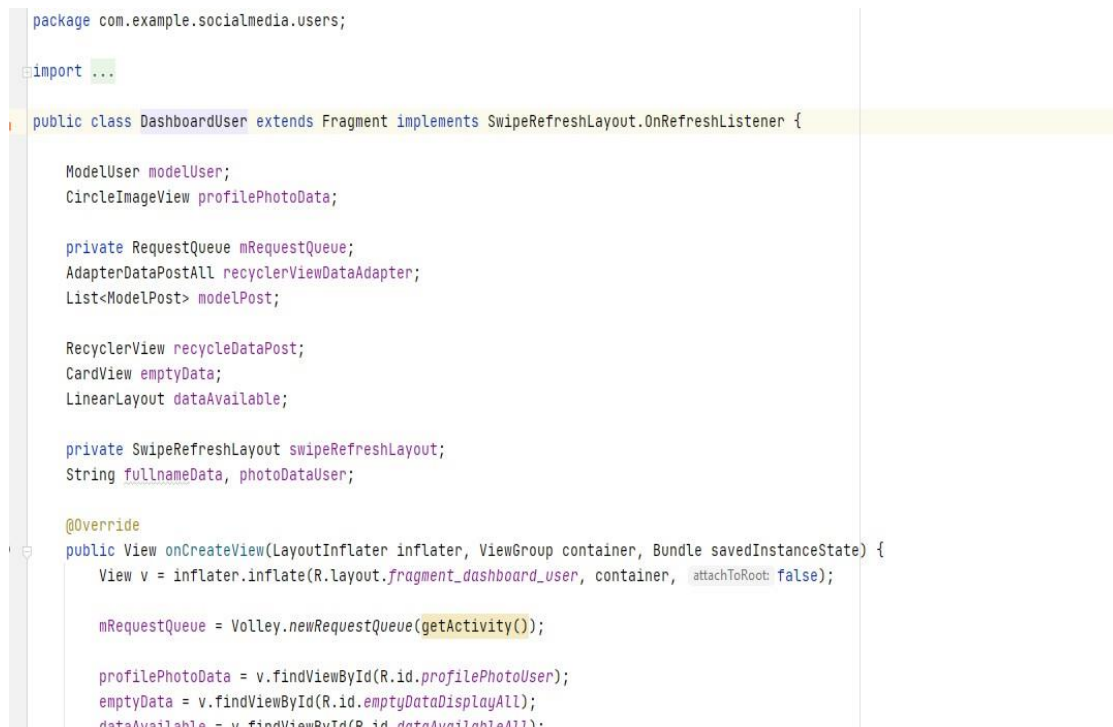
package com.example.socialmedia.users;

import ...

public class DashboardUser extends Fragment implements SwipeRefreshLayout.OnRefreshListener {

    ModelUser modelUser;
    CircleImageView profilePhotoData;

    private RequestQueue mRequestQueue;
    AdapterDataPostAll recyclerViewDataAdapter;
    List<ModelPost> modelPost;

    RecyclerView recycleDataPost;
    CardView emptyData;
    LinearLayout dataAvailable;

    private SwipeRefreshLayout swipeRefreshLayout;
    String fullnameData, photoDataUser;

    @Override
    public View onCreateView(LayoutInflater inflater, ViewGroup container, Bundle savedInstanceState) {
        View v = inflater.inflate(R.layout.fragment_dashboard_user, container, attachToRoot: false);

        mRequestQueue = Volley.newRequestQueue(getActivity());

        profilePhotoData = v.findViewById(R.id.profilePhotoUser);
        emptyData = v.findViewById(R.id.emptyDataDisplayAll);
        dataAvailable = v.findViewById(R.id.dataAvailableAll);